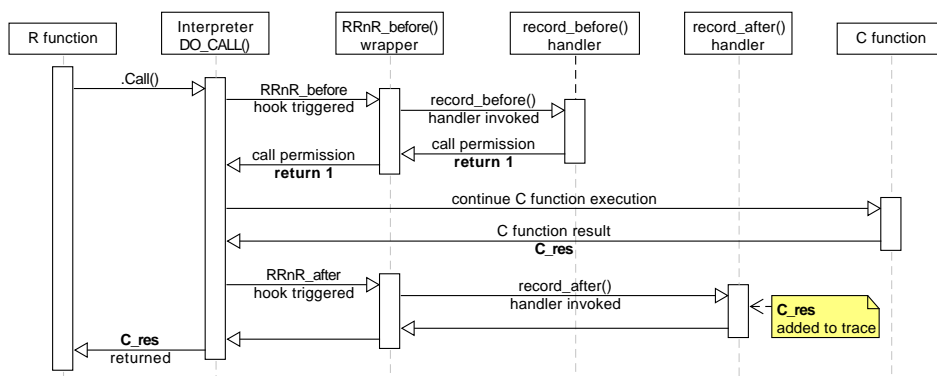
R function

Interpreter
DO_CALL()

RRnR_before()
wrapper

record_before()
handler

record_after()
handler

C function

.Call()

RRnR_before
hook triggered

record_before()
handler invoked

call permission
**return 1**

call permission
**return 1**

continue C function execution

C function result
**C_res**

RRnR_after
hook triggered

record_after()
handler invoked

**C_res**
added to trace

**C_res**
returned